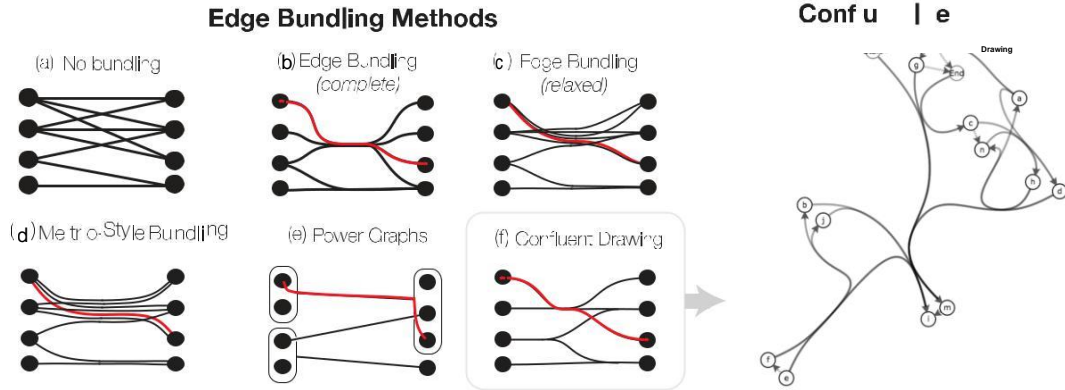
Edge Bundling Methods

Conf u | e

Drawing

(a) No bundling

(b) Edge Bundling (complete)

(c) Fdge Bundling (relaxed)

(d) Metro-Style Bundling

(e) Power Graphs

(f) Confluent Drawing

g

end

a

c

n

h

d

b

j

m

i

f

e